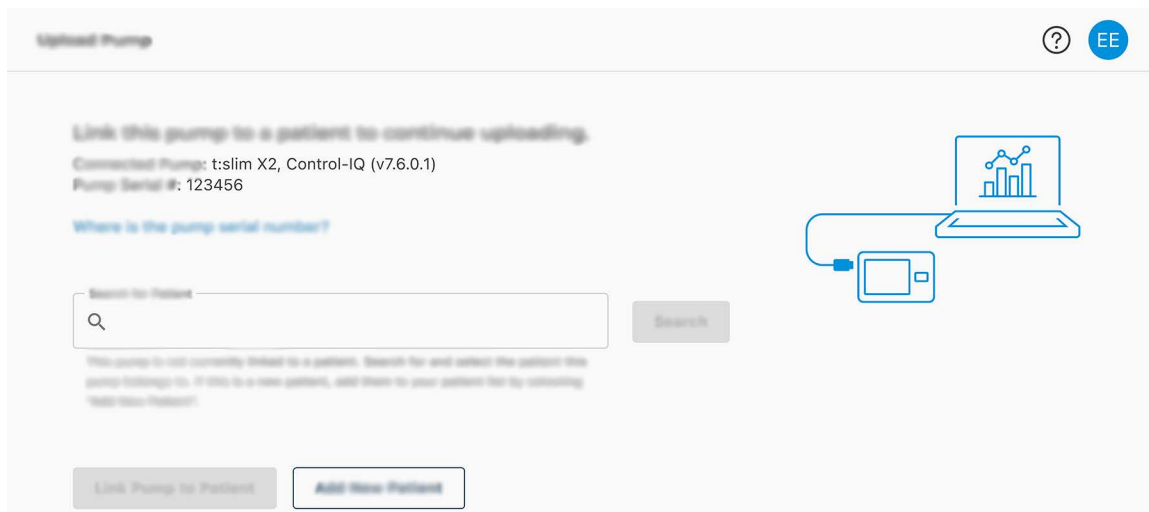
Upload Pump

?

EE

Link this pump to a patient to continue uploading.

Connected Pump: t:slim X2, Control-IQ (v7.6.0.1)
Pump Serial #: 123456

Where is the pump serial number?

Search for Patient

Search

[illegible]

Link Pump to Patient

Add New Patient